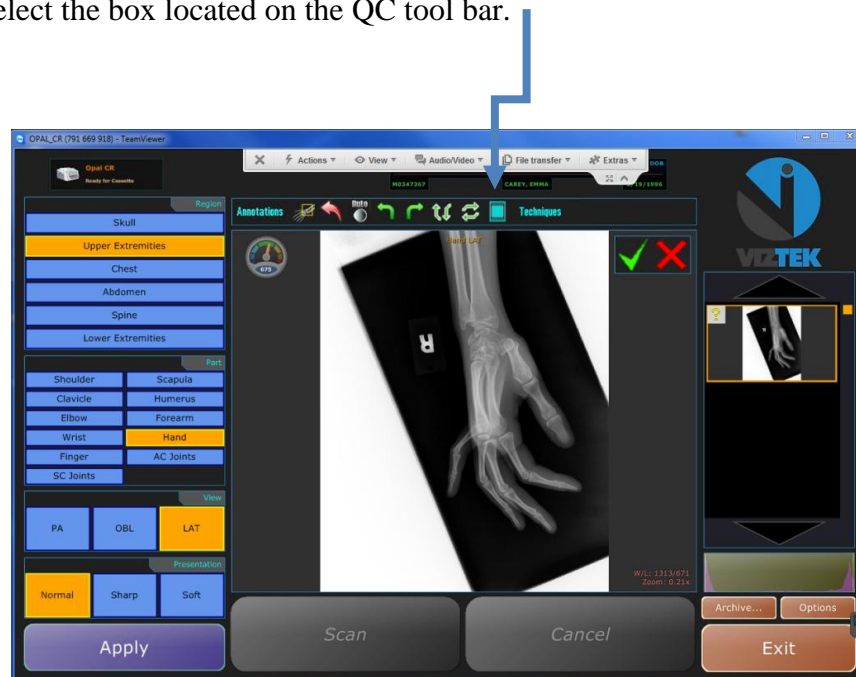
elect the box located on the QC tool bar.

OPAL_CR (791 669 918) - TeamViewer

Opal CR
Ready for Cassette

Actions View Audio/Video File transfer Extras

M0347367 CAREY, EMMA DOB 19/1996

Region
Skull
Upper Extremities
Chest
Abdomen
Spine
Lower Extremities

Part
Shoulder
Scapula
Clavicle
Humerus
Elbow
Forearm
Wrist
Hand
Finger
AC Joints
SC Joints

View
PA
OBL
LAT

Presentation
Normal
Sharp
Soft

Apply

Annotations Auto Techniques

675

Hand LAT

R

W/L: 1313/671
Zoom: 0.21x

VIZTEK

Scan
Cancel

Archive...
Options
Exit